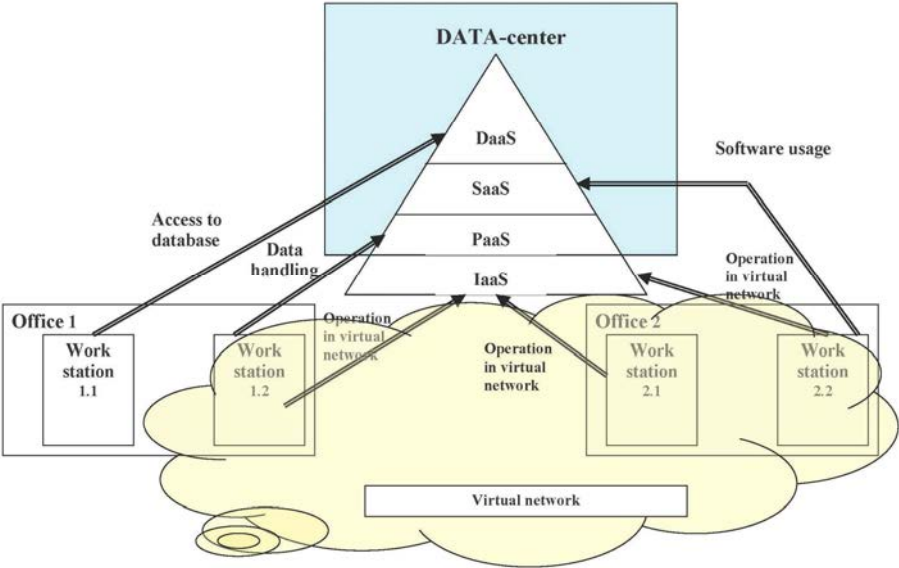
DATA-center

DaaS

SaaS

PaaS

IaaS

Software usage

Access to database

Data handling

Operation in virtual network

Office 1

Work station 1.1

Work station 1.2

Operation in virtual network

Operation in virtual network

Office 2

Work station 2.1

Work station 2.2

Virtual network